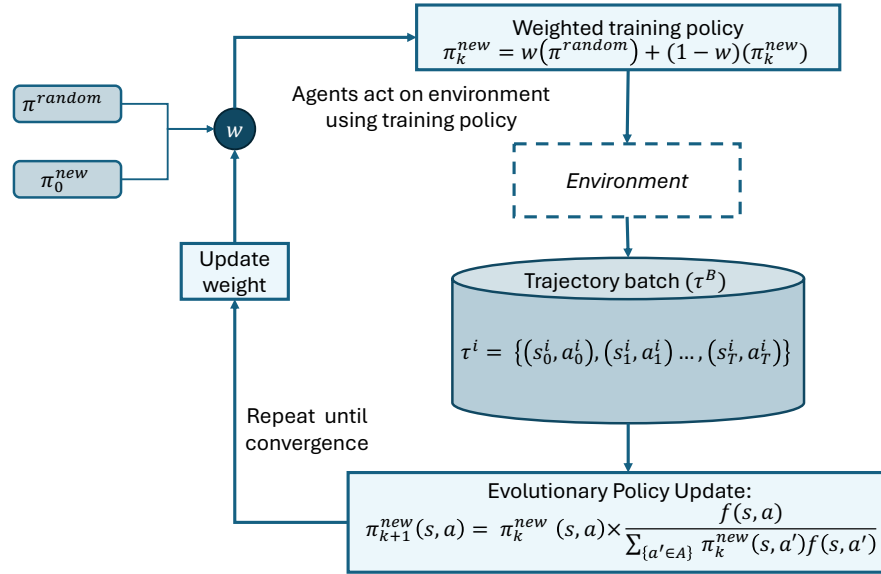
Weighted training policy
$\pi_k^{new} = w(\pi^{random}) + (1-w)(\pi_k^{new})$

$\pi^{random}$

$\pi_0^{new}$

$w$

Agents act on environment using training policy

Environment

Update weight

Trajectory batch $(\tau^B)$

$\tau^i = \{(s_0^i, a_0^i), (s_1^i, a_1^i) \ldots, (s_T^i, a_T^i)\}$

Repeat until convergence

Evolutionary Policy Update:
$\pi_{k+1}^{new}(s,a) = \pi_k^{new}(s,a) \times \frac{f(s,a)}{\sum_{\{a' \in A\}} \pi_k^{new}(s,a') f(s,a')}$